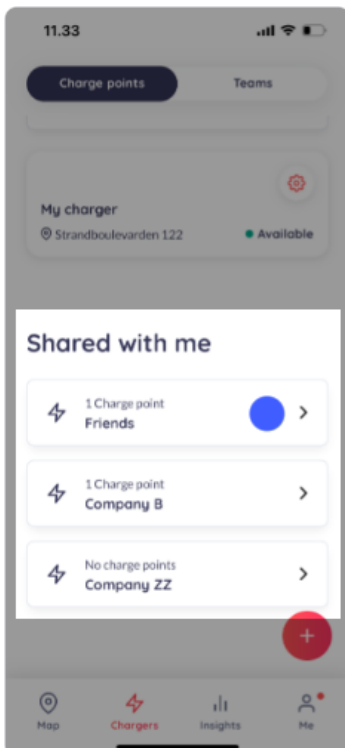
11.33

Charge points

Teams

My charger

Strandboulevarden 122

Available

Shared with me

1 Charge point
Friends

1 Charge point
Company B

No charge points
Company ZZ

+

Map

Chargers

Insights

Me